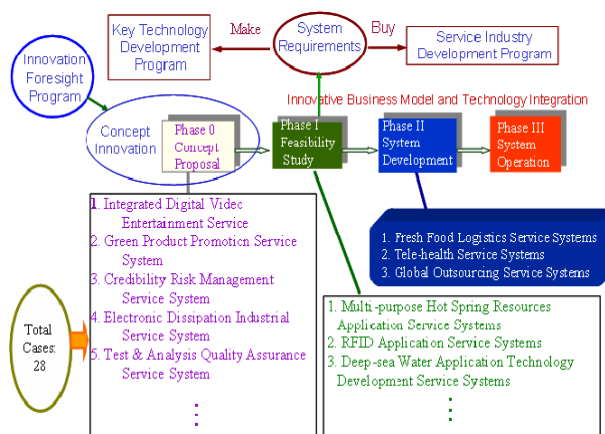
Key Technology Development Program

Make

System Requirements

Buy

Service Industry Development Program

Innovation Foresight Program

Innovative Business Model and Technology Integration

Concept Innovation

Phase 0 Concept Proposal

Phase I Feasibility Study

Phase II System Development

Phase III System Operation

1. Integrated Digital Videc Entertainment Service
2. Green Product Promotion Service System
3. Credibility Risk Management Service System
4. Electronic Dissipation Industrial Service System
5. Test & Analysis Quality Assurance Service System
⋮

1. Fresh Food Logistics Service Systems
2. Tele-health Service Systems
3. Global Outsourcing Service Systems

Total Cases: 28

1. Multi-purpose Hot Spring Resources Application Service Systems
2. RFID Application Service Systems
3. Deep-sea Water Application Technology Development Service Systems
⋮